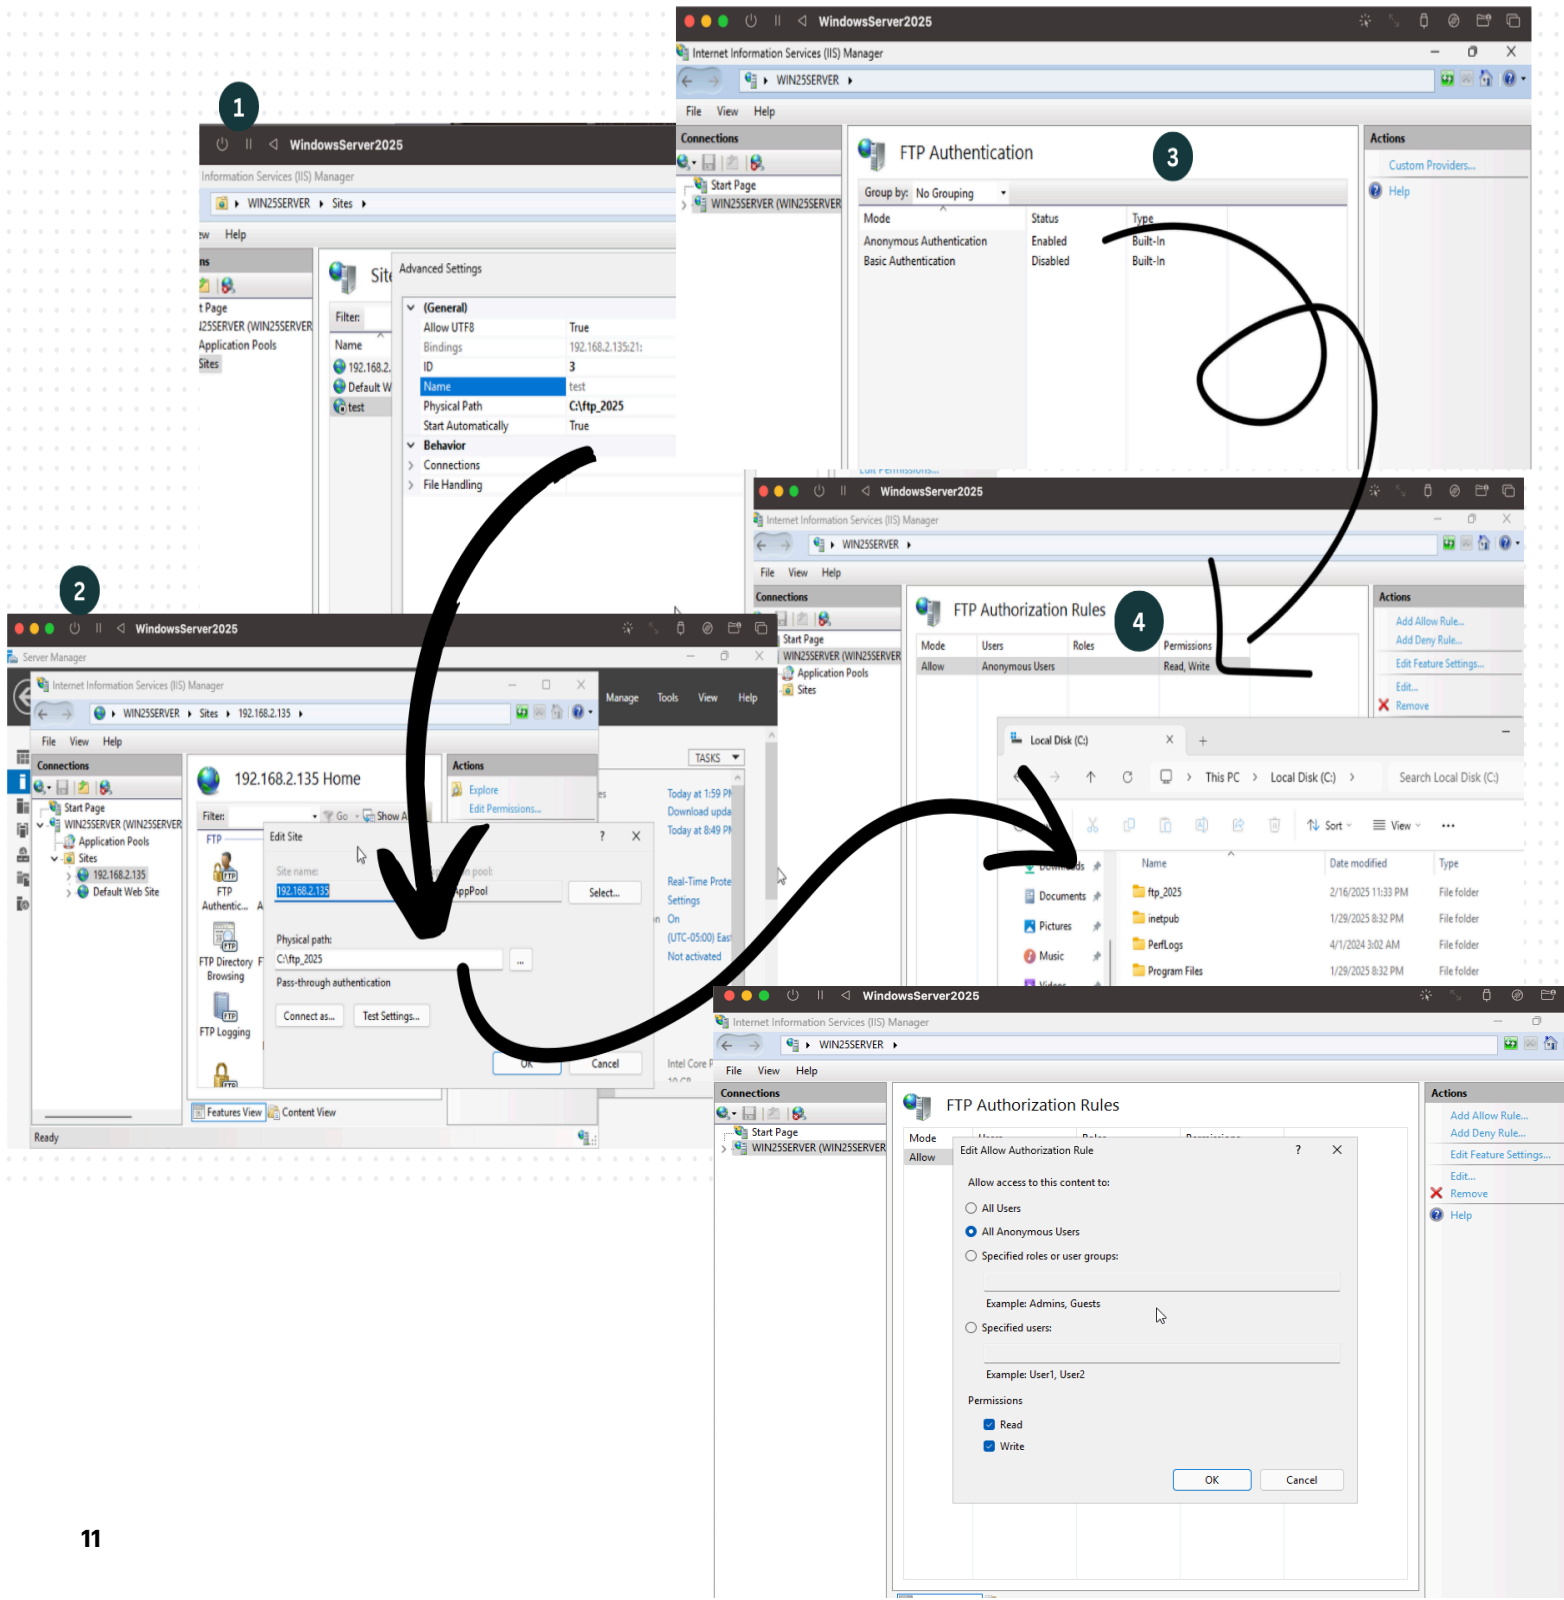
1

WindowsServer2025
Information Services (IIS) Manager
WIN25SERVER ▸ Sites ▸
ew Help
ns
t Page
I25SERVER (WIN25SERVER
Application Pools
Sites
Site
Filter:
Name
192.168.2.
Default W
test
Advanced Settings
(General)
Allow UTF8 True
Bindings 192.168.2.135:21:
ID 3
Name test
Physical Path C:\ftp_2025
Start Automatically True
Behavior
Connections
File Handling

WindowsServer2025
Internet Information Services (IIS) Manager
WIN25SERVER ▸
File View Help
Connections
Start Page
WIN25SERVER (WIN25SERVER
FTP Authentication
3
Group by: No Grouping
| Mode | Status | Type |
|---|---|---|
| Anonymous Authentication | Enabled | Built-In |
| Basic Authentication | Disabled | Built-In |
Actions
Custom Providers...
Help

2

WindowsServer2025
Server Manager
Internet Information Services (IIS) Manager
WIN25SERVER ▸ Sites ▸ 192.168.2.135 ▸
File View Help
Connections
Start Page
WIN25SERVER (WIN25SERVER
Application Pools
Sites
192.168.2.135
Default Web Site
192.168.2.135 Home
Filter: Go Show A
FTP
FTP Authentic...
FTP Directory Browsing
FTP Logging
Features View Content View
Ready
Actions
Explore
Edit Permissions...
Edit Site
?
Site name:
192.168.2.135
pool:
AppPool
Select...
Physical path:
C:\ftp_2025
...
Pass-through authentication
Connect as... Test Settings...
OK Cancel
Manage Tools View Help
TASKS
Today at 1:59 PM
Download upda
Today at 8:49 PM
Real-Time Prote
Settings
On
(UTC-05:00) Eas
Not activated
Intel Core

WindowsServer2025
Internet Information Services (IIS) Manager
WIN25SERVER ▸
File View Help
Connections
Start Page
WIN25SERVER (WIN25SERVER
Application Pools
Sites
FTP Authorization Rules
4
| Mode | Users | Roles | Permissions |
|---|---|---|---|
| Allow | Anonymous Users | | Read, Write |
Actions
Add Allow Rule...
Add Deny Rule...
Edit Feature Settings...
Edit...
Remove
Local Disk (C:)
This PC › Local Disk (C:) ›
Search Local Disk (C:)
Sort View
Documents
Pictures
Music
| Name | Date modified | Type |
|---|---|---|
| ftp_2025 | 2/16/2025 11:33 PM | File folder |
| inetpub | 1/29/2025 8:32 PM | File folder |
| PerfLogs | 4/1/2024 3:02 AM | File folder |
| Program Files | 1/29/2025 8:32 PM | File folder |

WindowsServer2025
Internet Information Services (IIS) Manager
WIN25SERVER ▸
File View Help
Connections
Start Page
WIN25SERVER (WIN25SERVER
FTP Authorization Rules
Mode
Allow
Edit Allow Authorization Rule
?
Allow access to this content to:
All Users
All Anonymous Users
Specified roles or user groups:
Example: Admins, Guests
Specified users:
Example: User1, User2
Permissions
Read
Write
OK Cancel
Actions
Add Allow Rule...
Add Deny Rule...
Edit Feature Settings...
Edit...
Remove
Help

11